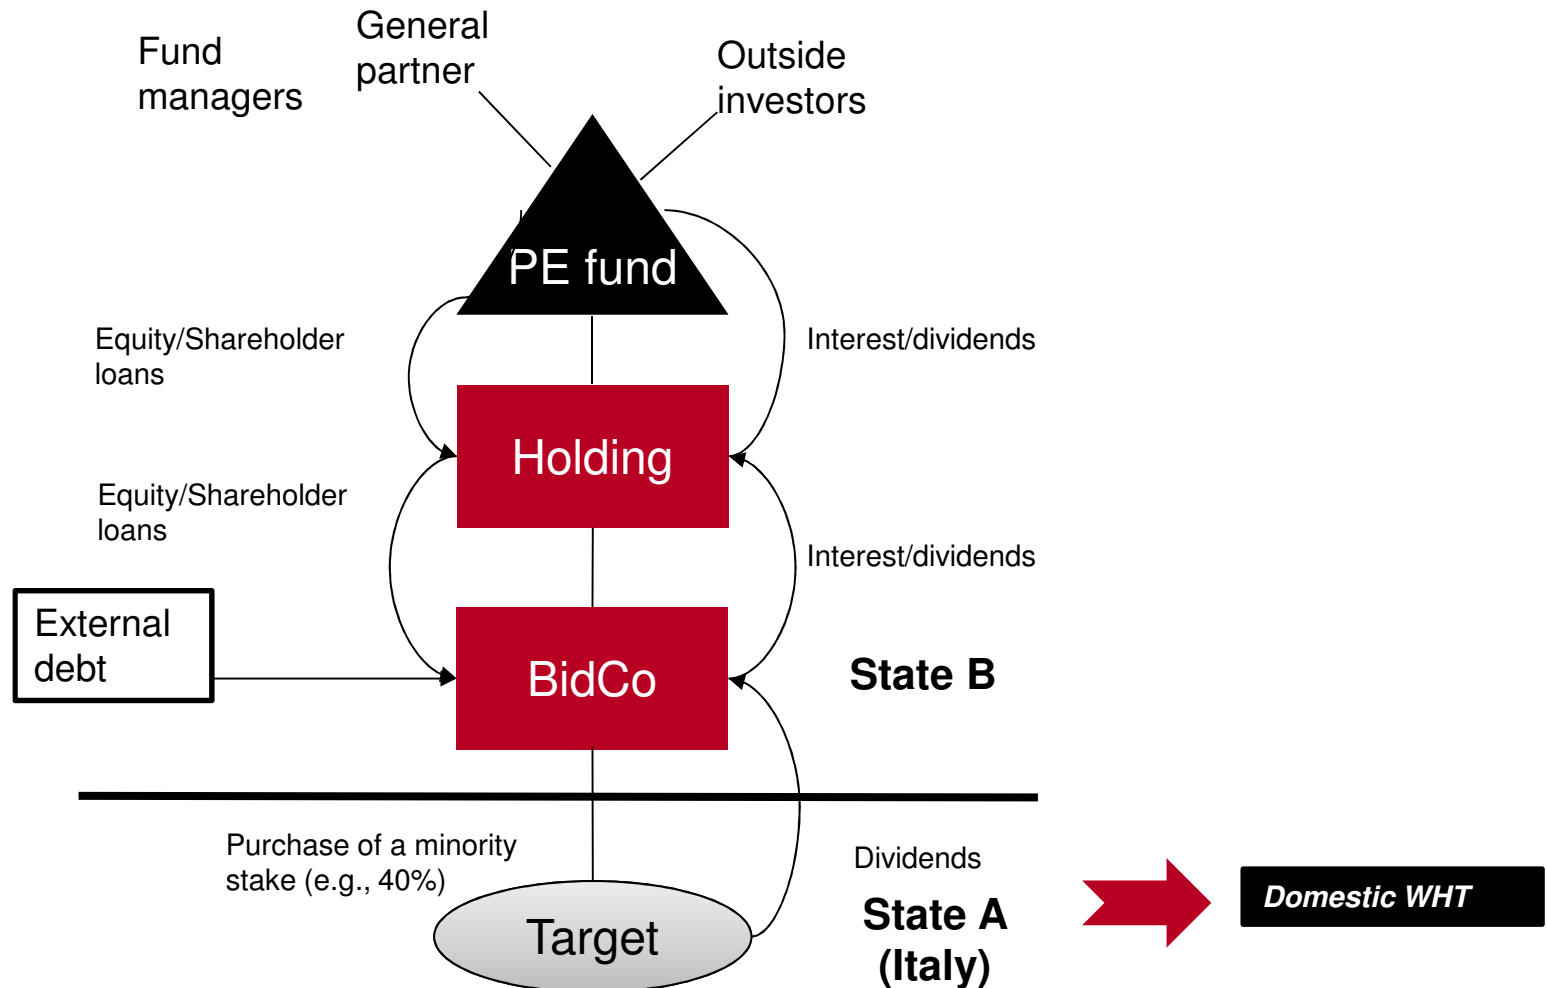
Fund managers

General partner

Outside investors

PE fund

Equity/Shareholder loans

Interest/dividends

Holding

Equity/Shareholder loans

Interest/dividends

External debt

BidCo

State B

Purchase of a minority stake (e.g., 40%)

Dividends

Target

State A (Italy)

Domestic WHT